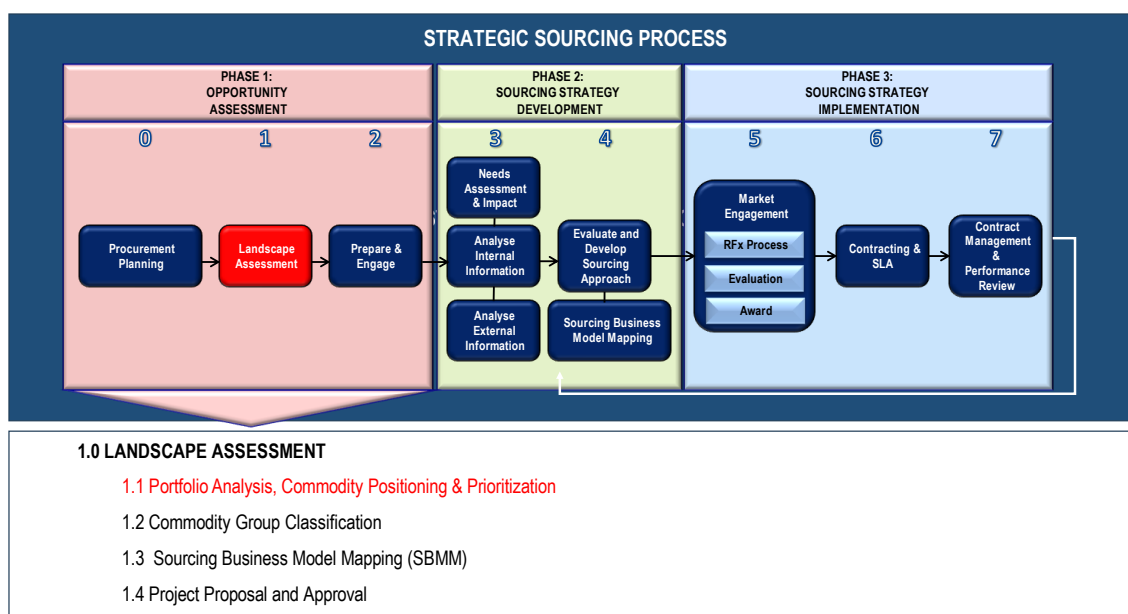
STRATEGIC SOURCING PROCESS

PHASE 1: OPPORTUNITY ASSESSMENT

PHASE 2: SOURCING STRATEGY DEVELOPMENT

PHASE 3: SOURCING STRATEGY IMPLEMENTATION

0 1 2 3 4 5 6 7

Procurement Planning

Landscape Assessment

Prepare & Engage

Needs Assessment & Impact

Analyse Internal Information

Analyse External Information

Evaluate and Develop Sourcing Approach

Sourcing Business Model Mapping

Market Engagement

RFx Process

Evaluation

Award

Contracting & SLA

Contract Management & Performance Review

1.0 LANDSCAPE ASSESSMENT

1.1 Portfolio Analysis, Commodity Positioning & Prioritization

1.2 Commodity Group Classification

1.3 Sourcing Business Model Mapping (SBMM)

1.4 Project Proposal and Approval